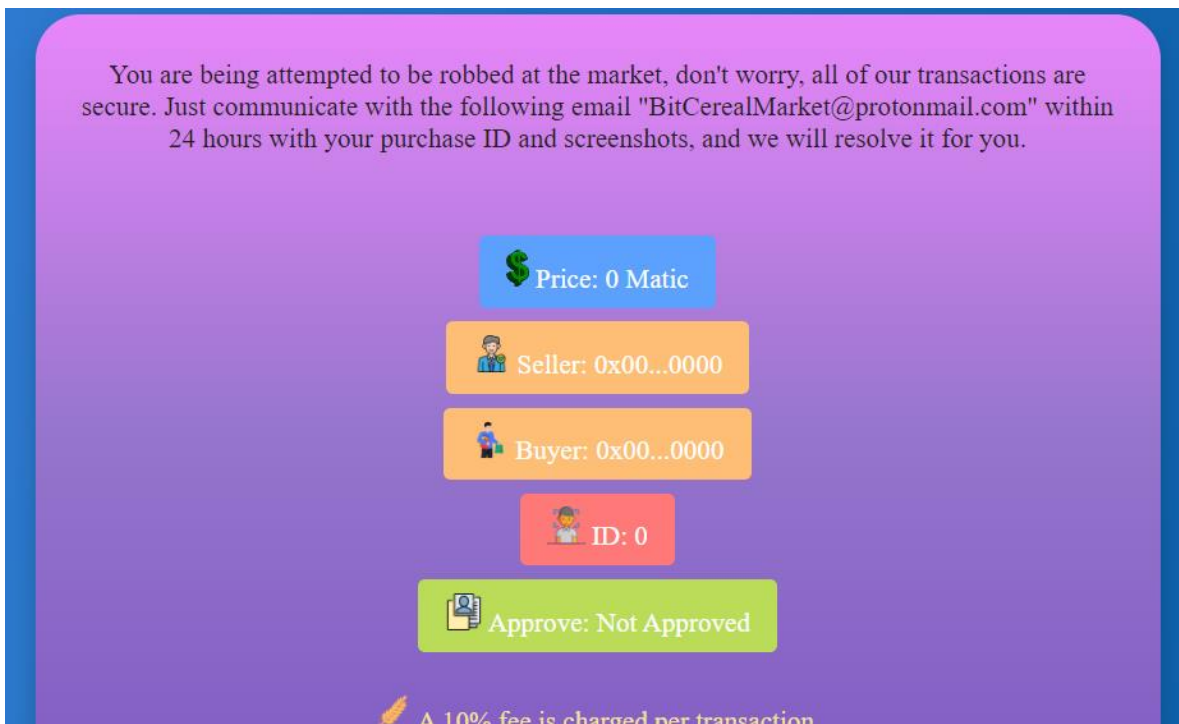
You are being attempted to be robbed at the market, don't worry, all of our transactions are secure. Just communicate with the following email "BitCerealMarket@protonmail.com" within 24 hours with your purchase ID and screenshots, and we will resolve it for you.

Price: 0 Matic

Seller: 0x00...0000

Buyer: 0x00...0000

ID: 0

Approve: Not Approved

A 10% fee is charged per transaction